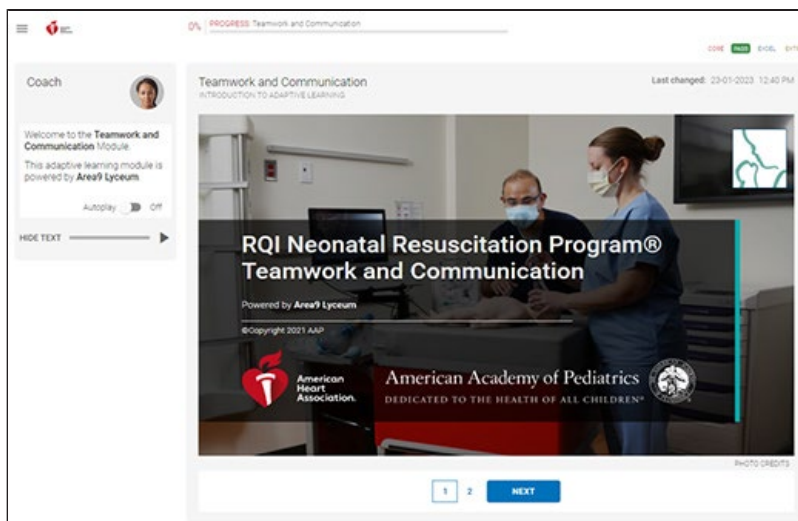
0% PROGRESS: Teamwork and Communication

CORE PASS EXCEL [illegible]

Coach

Welcome to the **Teamwork and Communication** Module.

This adaptive learning module is powered by **Area9 Lyceum**

Autoplay Off

HIDE TEXT

Teamwork and Communication
INTRODUCTION TO ADAPTIVE LEARNING

Last changed: 23-01-2023 12:40 PM

RQI Neonatal Resuscitation Program® Teamwork and Communication

Powered by **Area9 Lyceum**

©Copyright 2021 AAP

American Heart Association.

American Academy of Pediatrics
DEDICATED TO THE HEALTH OF ALL CHILDREN®

PHOTO CREDITS

1 2 NEXT